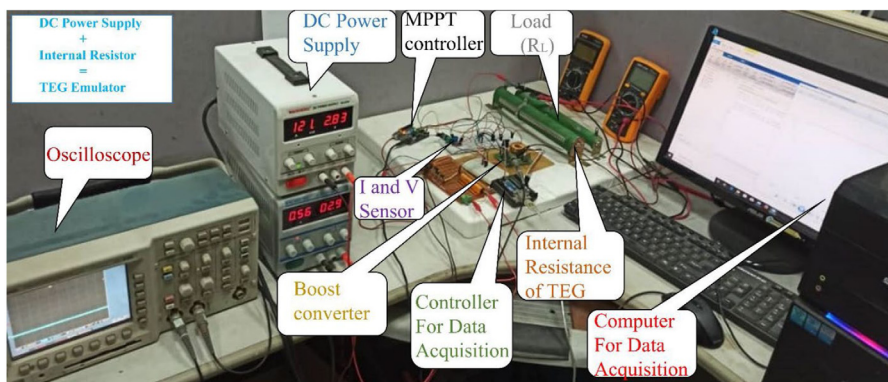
DC Power Supply
+
Internal Resistor
=
TEG Emulator

DC Power Supply

MPPT controller

Load (RL)

Oscilloscope

121 283

056 029

I and V Sensor

Boost converter

Controller For Data Acquisition

Internal Resistance of TEG

Computer For Data Acquisition